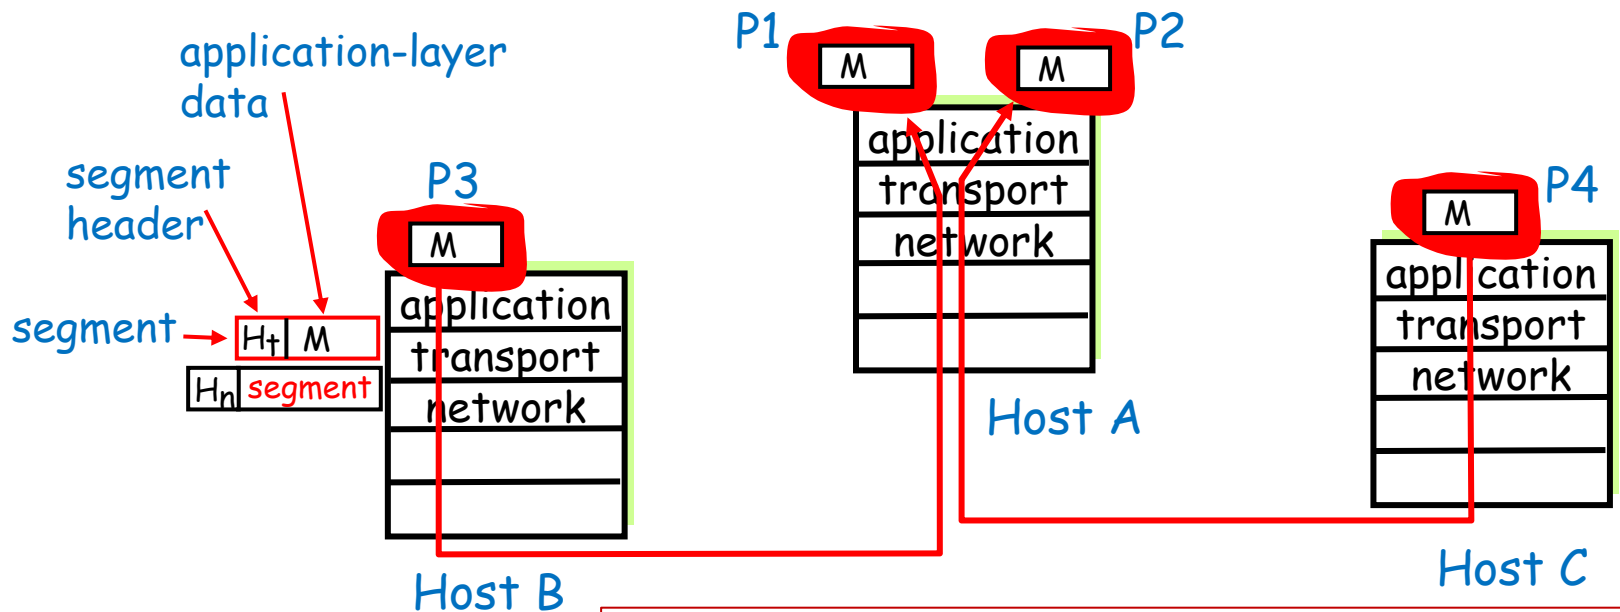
application-layer data

segment header

segment

$H_t$ M

$H_n$ segment

P3

M

application
transport
network

Host B

P1

M

P2

M

application
transport
network

Host A

P4

M

application
transport
network

Host C